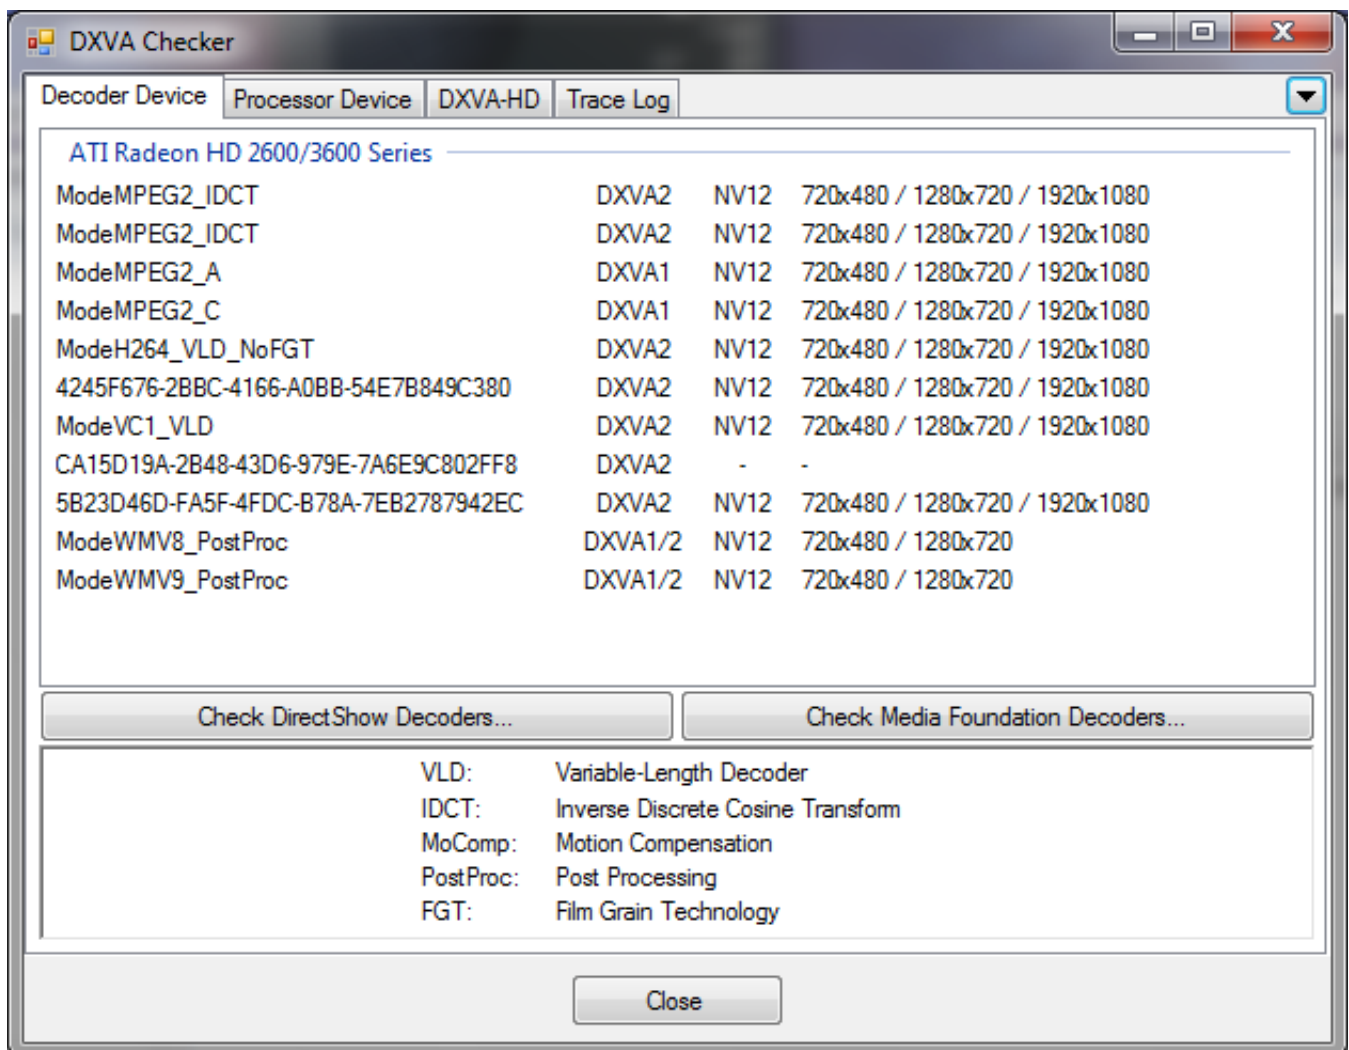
DXVA Checker

Decoder Device | Processor Device | DXVA-HD | Trace Log

ATI Radeon HD 2600/3600 Series

| | | | |
|---|---|---|---|
| ModeMPEG2_IDCT | DXVA2 | NV12 | 720x480 / 1280x720 / 1920x1080 |
| ModeMPEG2_IDCT | DXVA2 | NV12 | 720x480 / 1280x720 / 1920x1080 |
| ModeMPEG2_A | DXVA1 | NV12 | 720x480 / 1280x720 / 1920x1080 |
| ModeMPEG2_C | DXVA1 | NV12 | 720x480 / 1280x720 / 1920x1080 |
| ModeH264_VLD_NoFGT | DXVA2 | NV12 | 720x480 / 1280x720 / 1920x1080 |
| 4245F676-2BBC-4166-A0BB-54E7B849C380 | DXVA2 | NV12 | 720x480 / 1280x720 / 1920x1080 |
| ModeVC1_VLD | DXVA2 | NV12 | 720x480 / 1280x720 / 1920x1080 |
| CA15D19A-2B48-43D6-979E-7A6E9C802FF8 | DXVA2 | - | - |
| 5B23D46D-FA5F-4FDC-B78A-7EB2787942EC | DXVA2 | NV12 | 720x480 / 1280x720 / 1920x1080 |
| ModeWMV8_PostProc | DXVA1/2 | NV12 | 720x480 / 1280x720 |
| ModeWMV9_PostProc | DXVA1/2 | NV12 | 720x480 / 1280x720 |

Check DirectShow Decoders... | Check Media Foundation Decoders...

VLD: Variable-Length Decoder
IDCT: Inverse Discrete Cosine Transform
MoComp: Motion Compensation
PostProc: Post Processing
FGT: Film Grain Technology

Close